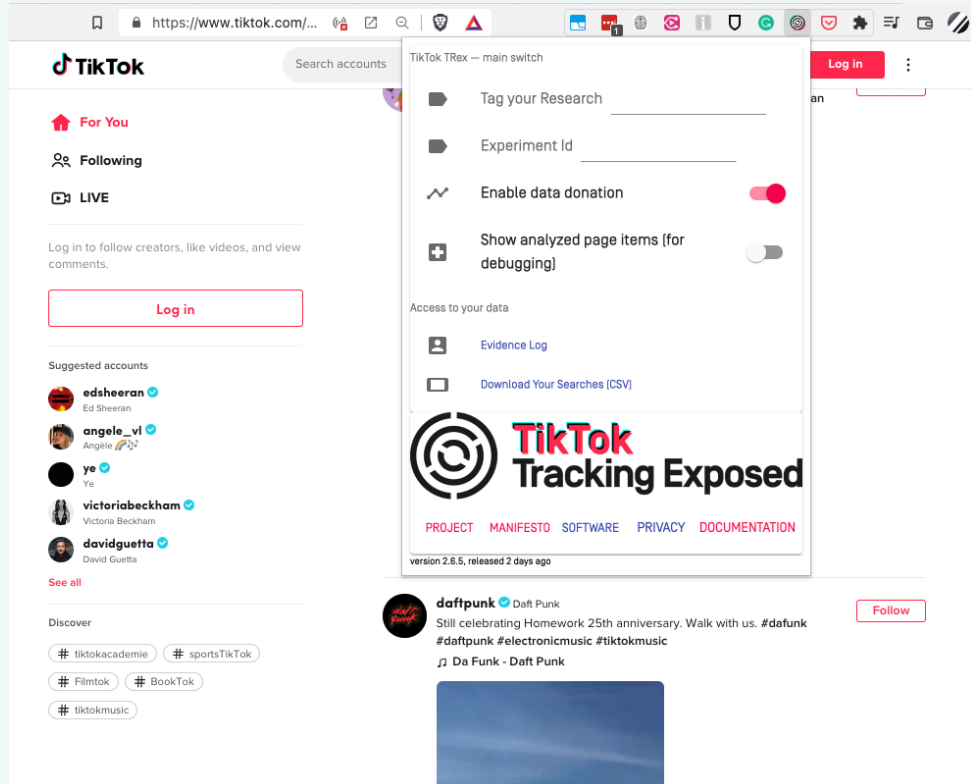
https://www.tiktok.com/...

TikTok

Search accounts

Log in

For You

Following

LIVE

Log in to follow creators, like videos, and view comments.

Log in

Suggested accounts

edsheeran
Ed Sheeran

angele_vl
Angèle 🌈🎶

ye
Ye

victoriabeckham
Victoria Beckham

davidguetta
David Guetta

See all

Discover

# tiktokacademie
# sportsTikTok
# Filmtok
# BookTok
# tiktokmusic

TikTok TRex — main switch

Tag your Research

Experiment Id

Enable data donation

Show analyzed page items (for debugging)

Access to your data

Evidence Log

Download Your Searches (CSV)

TikTok
Tracking Exposed

PROJECT MANIFESTO SOFTWARE PRIVACY DOCUMENTATION

version 2.6.5, released 2 days ago

an

daftpunk Daft Punk

Still celebrating Homework 25th anniversary. Walk with us. #dafunk #daftpunk #electronicmusic #tiktokmusic

♫ Da Funk - Daft Punk

Follow